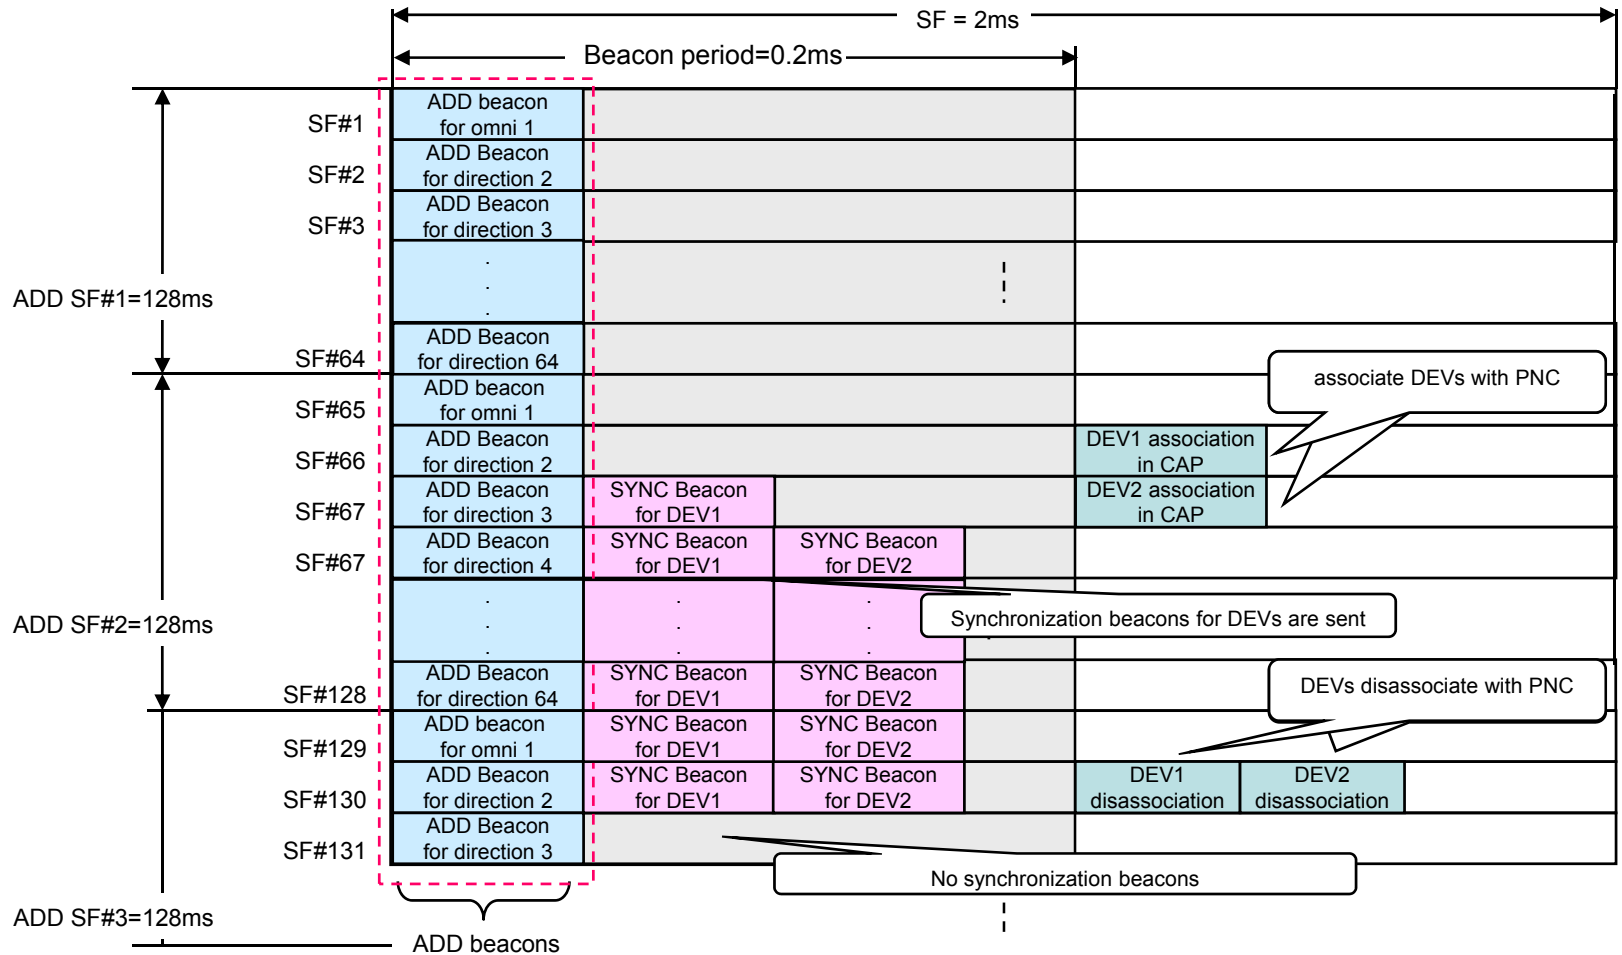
SF = 2ms

Beacon period=0.2ms

SF#1 ADD beacon for omni 1
SF#2 ADD Beacon for direction 2
SF#3 ADD Beacon for direction 3

ADD SF#1=128ms

SF#64 ADD Beacon for direction 64
SF#65 ADD beacon for omni 1
SF#66 ADD Beacon for direction 2
SF#67 ADD Beacon for direction 3 SYNC Beacon for DEV1
SF#67 ADD Beacon for direction 4 SYNC Beacon for DEV1 SYNC Beacon for DEV2

associate DEVs with PNC

DEV1 association in CAP
DEV2 association in CAP

Synchronization beacons for DEVs are sent

ADD SF#2=128ms

SF#128 ADD Beacon for direction 64 SYNC Beacon for DEV1 SYNC Beacon for DEV2
SF#129 ADD beacon for omni 1 SYNC Beacon for DEV1 SYNC Beacon for DEV2
SF#130 ADD Beacon for direction 2 SYNC Beacon for DEV1 SYNC Beacon for DEV2
SF#131 ADD Beacon for direction 3

DEVs disassociate with PNC

DEV1 disassociation
DEV2 disassociation

No synchronization beacons

ADD SF#3=128ms

ADD beacons